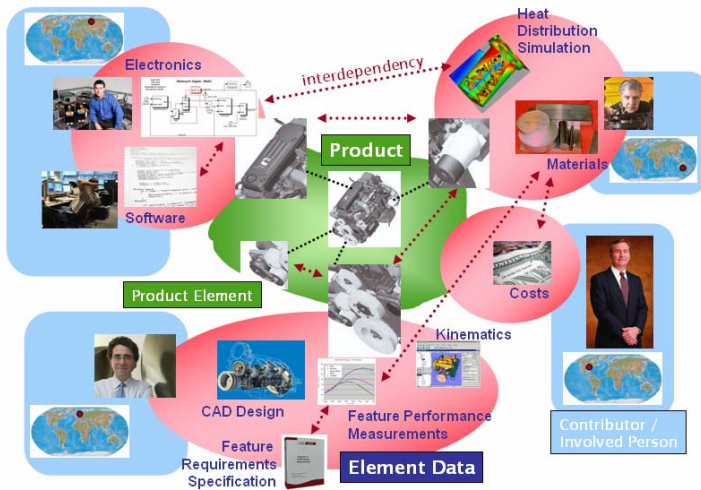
Heat Distribution Simulation

Electronics

interdependency

Product

Materials

Software

Costs

Product Element

Kinematics

CAD Design

Feature Performance Measurements

Feature Requirements Specification

Element Data

Contributor / Involved Person